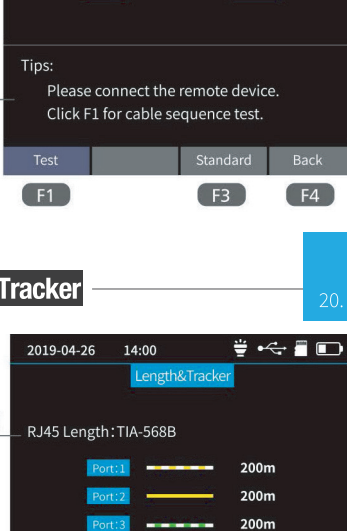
Tips:
Please connect the remote device.
Click F1 for cable sequence test.

Test
Standard
Back
F1
F3
F4

Tracker

20.

2019-04-26 14:00
Length&Tracker
RJ45 Length:TIA-568B
Port:1 200m
Port:2 200m
Port:3 200m